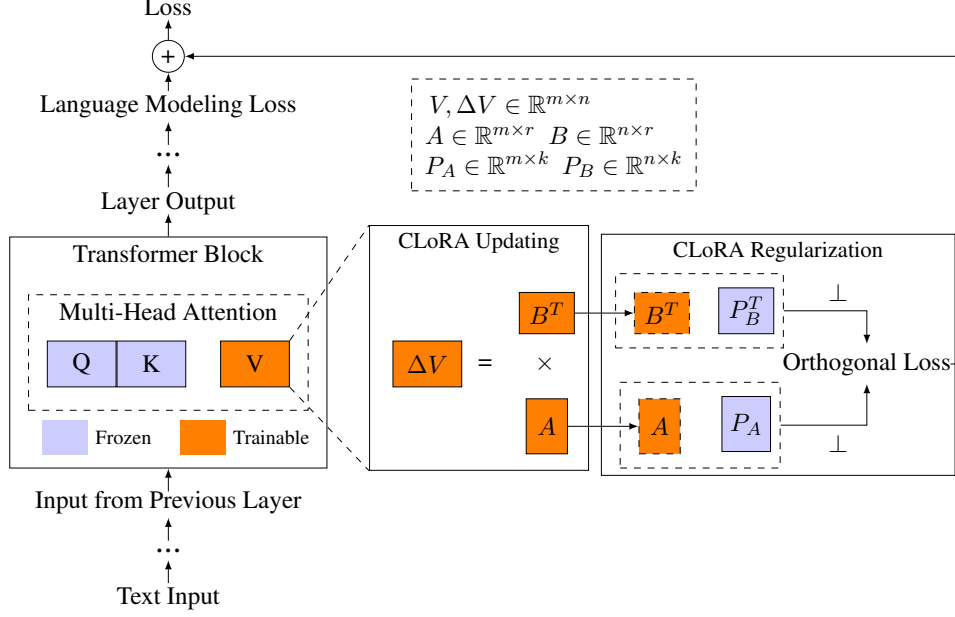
Loss

+

Language Modeling Loss

...

Layer Output

$V, \Delta V \in \mathbb{R}^{m\times n}$
$A \in \mathbb{R}^{m\times r}$ $B \in \mathbb{R}^{n\times r}$
$P_A \in \mathbb{R}^{m\times k}$ $P_B \in \mathbb{R}^{n\times k}$

Transformer Block

Multi-Head Attention

Q K V

Frozen Trainable

CLoRA Updating

$\Delta V$ = $B^T$ $\times$ $A$

CLoRA Regularization

$B^T$ $P_B^T$ $\perp$

Orthogonal Loss

$A$ $P_A$ $\perp$

Input from Previous Layer

...

Text Input